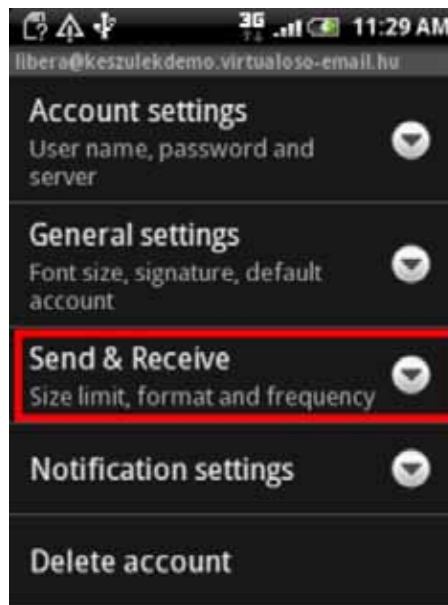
3G 11:29 AM

libera@keszulekdemo.virtualoso-email.hu

Account settings
User name, password and server

General settings
Font size, signature, default account

Send & Receive
Size limit, format and frequency

Notification settings

Delete account